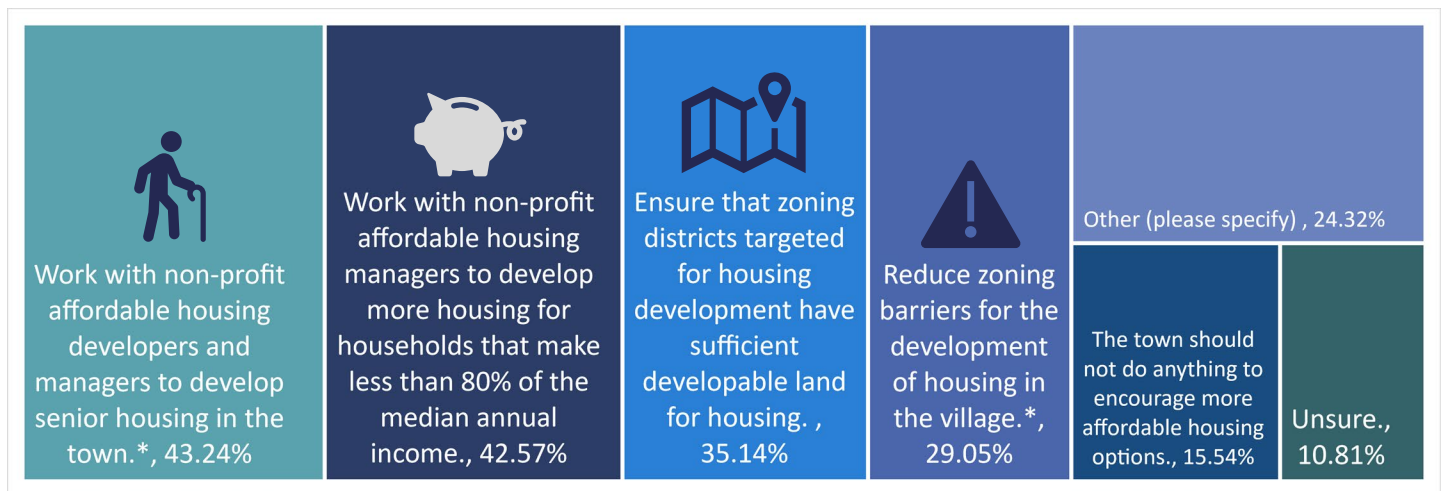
Work with non-profit affordable housing developers and managers to develop senior housing in the town.*, 43.24%

Work with non-profit affordable housing managers to develop more housing for households that make less than 80% of the median annual income., 42.57%

Ensure that zoning districts targeted for housing development have sufficient developable land for housing. , 35.14%

Reduce zoning barriers for the development of housing in the village.*, 29.05%

Other (please specify) , 24.32%

The town should not do anything to encourage more affordable housing options., 15.54%

Unsure., 10.81%